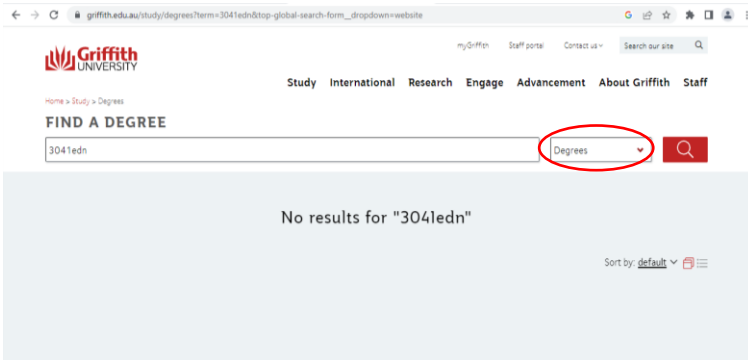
griffith.edu.au/study/degrees?term=3041edn&top-global-search-form__dropdown=website

Griffith UNIVERSITY

myGriffith Staff portal Contact us Search our site

Study International Research Engage Advancement About Griffith Staff

Home > Study > Degrees

FIND A DEGREE

3041edn

Degrees

No results for "3041edn"

Sort by: default